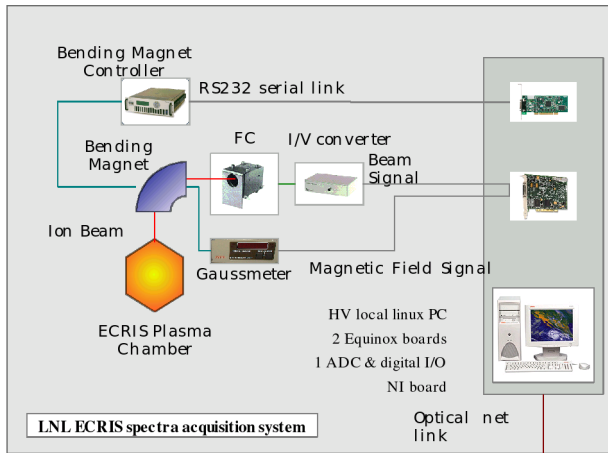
Bending Magnet Controller

RS232 serial link

Bending Magnet

FC

I/V converter

Beam Signal

Ion Beam

Gaussmeter

Magnetic Field Signal

ECRIS Plasma Chamber

HV local linux PC
2 Equinox boards
1 ADC & digital I/O
NI board

Optical net link

LNL ECRIS spectra acquisition system